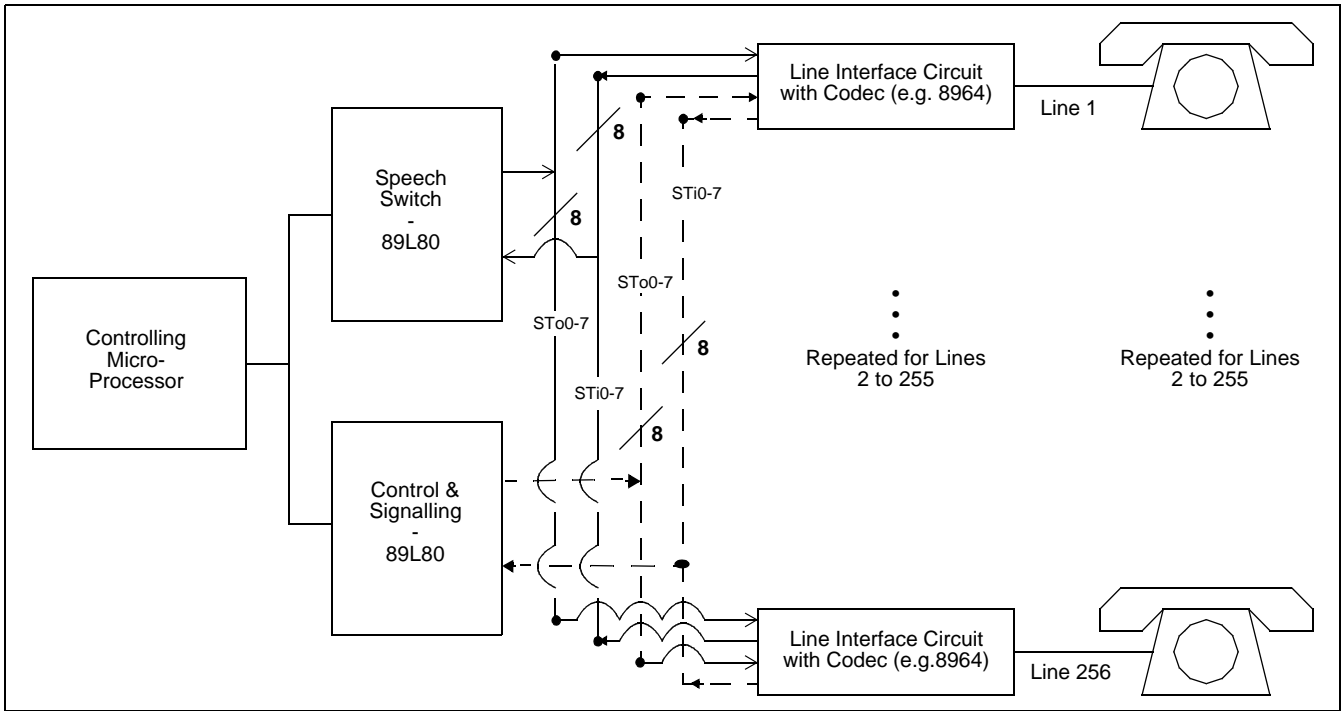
Line Interface Circuit with Codec (e.g. 8964)

Line 1

8

STi0-7

Speech Switch - 89L80

8

STo0-7

Controlling Micro-Processor

STo0-7

8

Repeated for Lines 2 to 255

Repeated for Lines 2 to 255

STi0-7

8

Control & Signalling - 89L80

Line Interface Circuit with Codec (e.g.8964)

Line 256